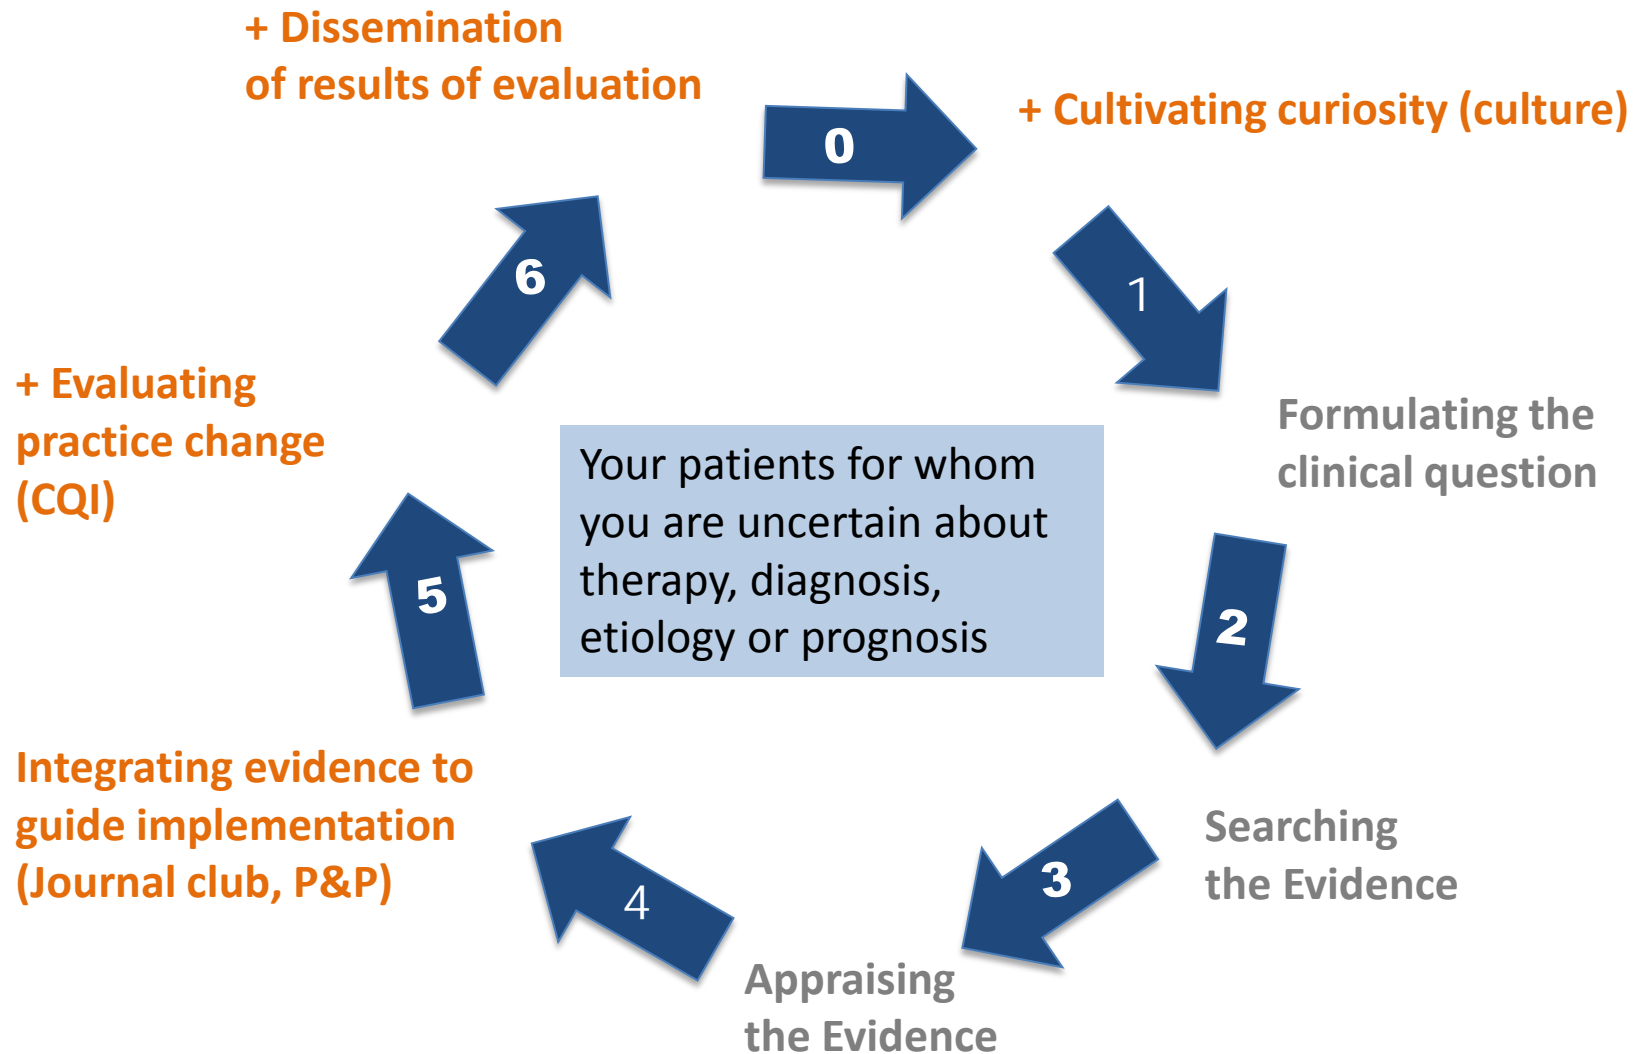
+ Dissemination of results of evaluation

0

+ Cultivating curiosity (culture)

1

Formulating the clinical question

6

+ Evaluating practice change (CQI)

Your patients for whom you are uncertain about therapy, diagnosis, etiology or prognosis

2

5

Integrating evidence to guide implementation (Journal club, P&P)

Searching the Evidence

3

4

Appraising the Evidence